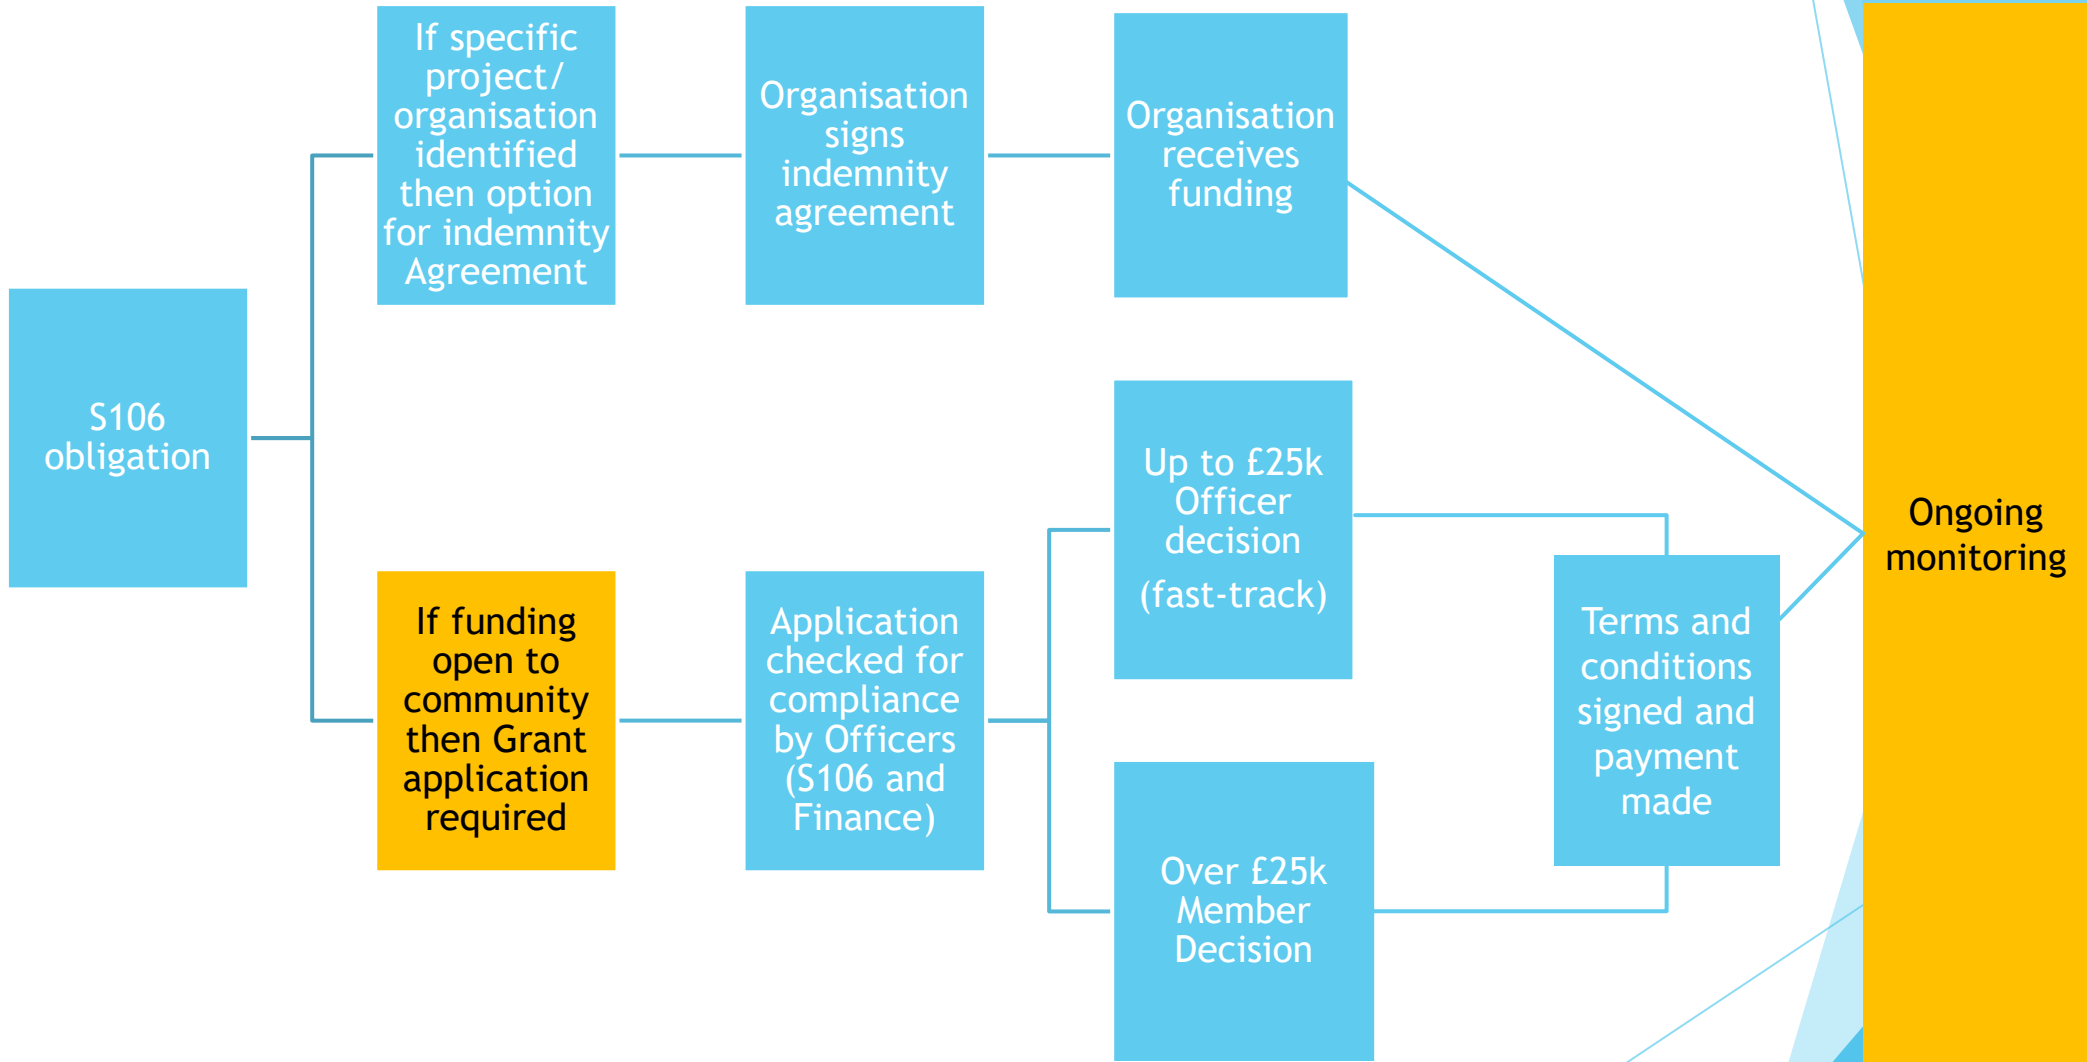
S106 obligation

If specific project/ organisation identified then option for indemnity Agreement

Organisation signs indemnity agreement

Organisation receives funding

If funding open to community then Grant application required

Application checked for compliance by Officers (S106 and Finance)

Up to £25k Officer decision

(fast-track)

Over £25k Member Decision

Terms and conditions signed and payment made

Ongoing monitoring